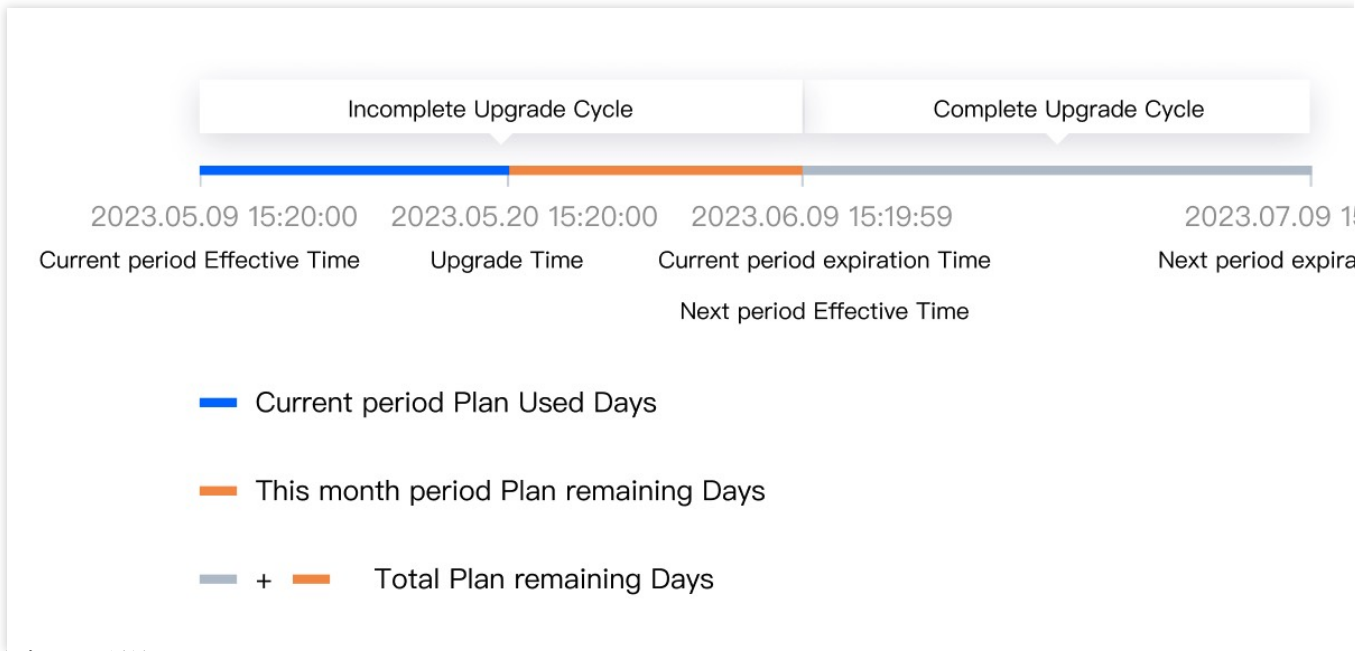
Incomplete Upgrade Cycle

Complete Upgrade Cycle

2023.05.09 15:20:00
Current period Effective Time

2023.05.20 15:20:00
Upgrade Time

2023.06.09 15:19:59
Current period expiration Time
Next period Effective Time

2023.07.09 1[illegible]
Next period expira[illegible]

Current period Plan Used Days

This month period Plan remaining Days

+ Total Plan remaining Days